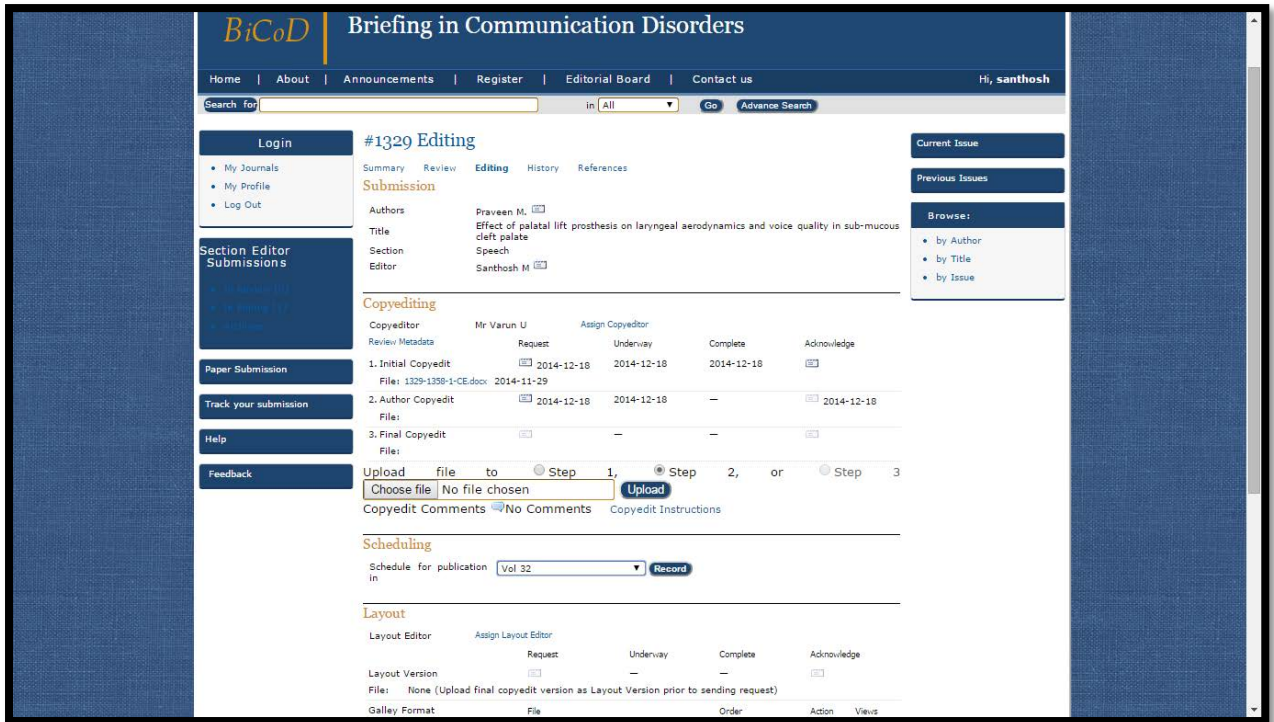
BiCoD Briefing in Communication Disorders

Home | About | Announcements | Register | Editorial Board | Contact us

Hi, santhosh

Search for in All Go Advance Search

Login
- My Journals
- My Profile
- Log Out

Section Editor Submissions
- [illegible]
- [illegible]
- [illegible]

Paper Submission

Track your submission

Help

Feedback

#1329 Editing

Summary Review Editing History References

Submission

| | |
|---|---|
| Authors | Praveen M. |
| Title | Effect of palatal lift prosthesis on laryngeal aerodynamics and voice quality in sub-mucous cleft palate |
| Section | Speech |
| Editor | Santhosh M |

Copyediting

Copyeditor Mr Varun U Assign Copyeditor

| Review Metadata | Request | Underway | Complete | Acknowledge |
|---|---|---|---|---|
| 1. Initial Copyedit | 2014-12-18 | 2014-12-18 | 2014-12-18 | |
| File: 1329-1358-1-CE.docx 2014-11-29 | | | | |
| 2. Author Copyedit | 2014-12-18 | 2014-12-18 | — | 2014-12-18 |
| File: | | | | |
| 3. Final Copyedit | | — | — | |
| File: | | | | |

Upload file to Step 1, Step 2, or Step 3

Choose file No file chosen Upload

Copyedit Comments No Comments Copyedit Instructions

Scheduling

Schedule for publication in Vol 32 Record

Layout

Layout Editor Assign Layout Editor

| | Request | Underway | Complete | Acknowledge |
|---|---|---|---|---|
| Layout Version | | — | — | |

File: None (Upload final copyedit version as Layout Version prior to sending request)

Galley Format File Order Action Views

Current Issue

Previous Issues

Browse:
- by Author
- by Title
- by Issue